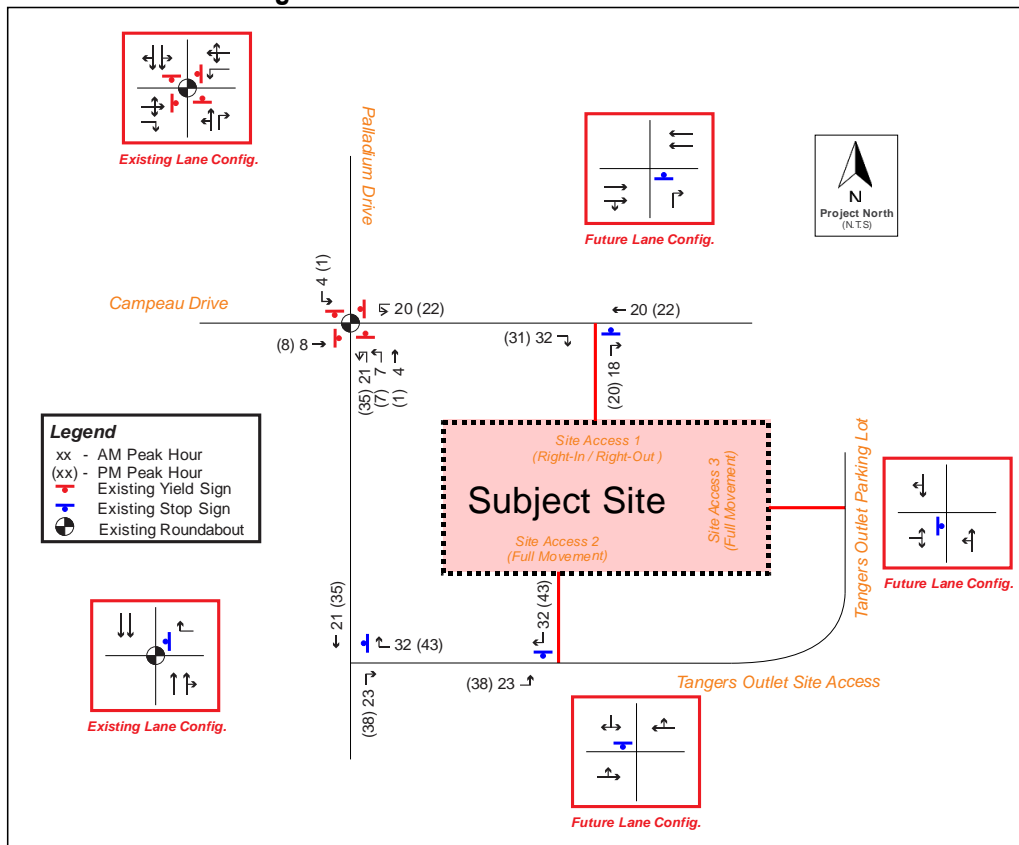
Existing Lane Config.

Palladium Drive

Future Lane Config.

N
Project North
(N.T.S)

4 (1)

Campeau Drive

20 (22)

20 (22)

(8) 8

(31) 32

(35) 21
(7) 7
(1) 4

(20) 18

Legend
xx - AM Peak Hour
(xx) - PM Peak Hour
Existing Yield Sign
Existing Stop Sign
Existing Roundabout

Site Access 1
(Right-In / Right-Out )

Subject Site

Site Access 3
(Full Movement)

Site Access 2
(Full Movement)

Tangers Outlet Parking Lot

Future Lane Config.

21 (35)

32 (43)

32 (43)

Existing Lane Config.

(38) 23

(38) 23

Tangers Outlet Site Access

Future Lane Config.